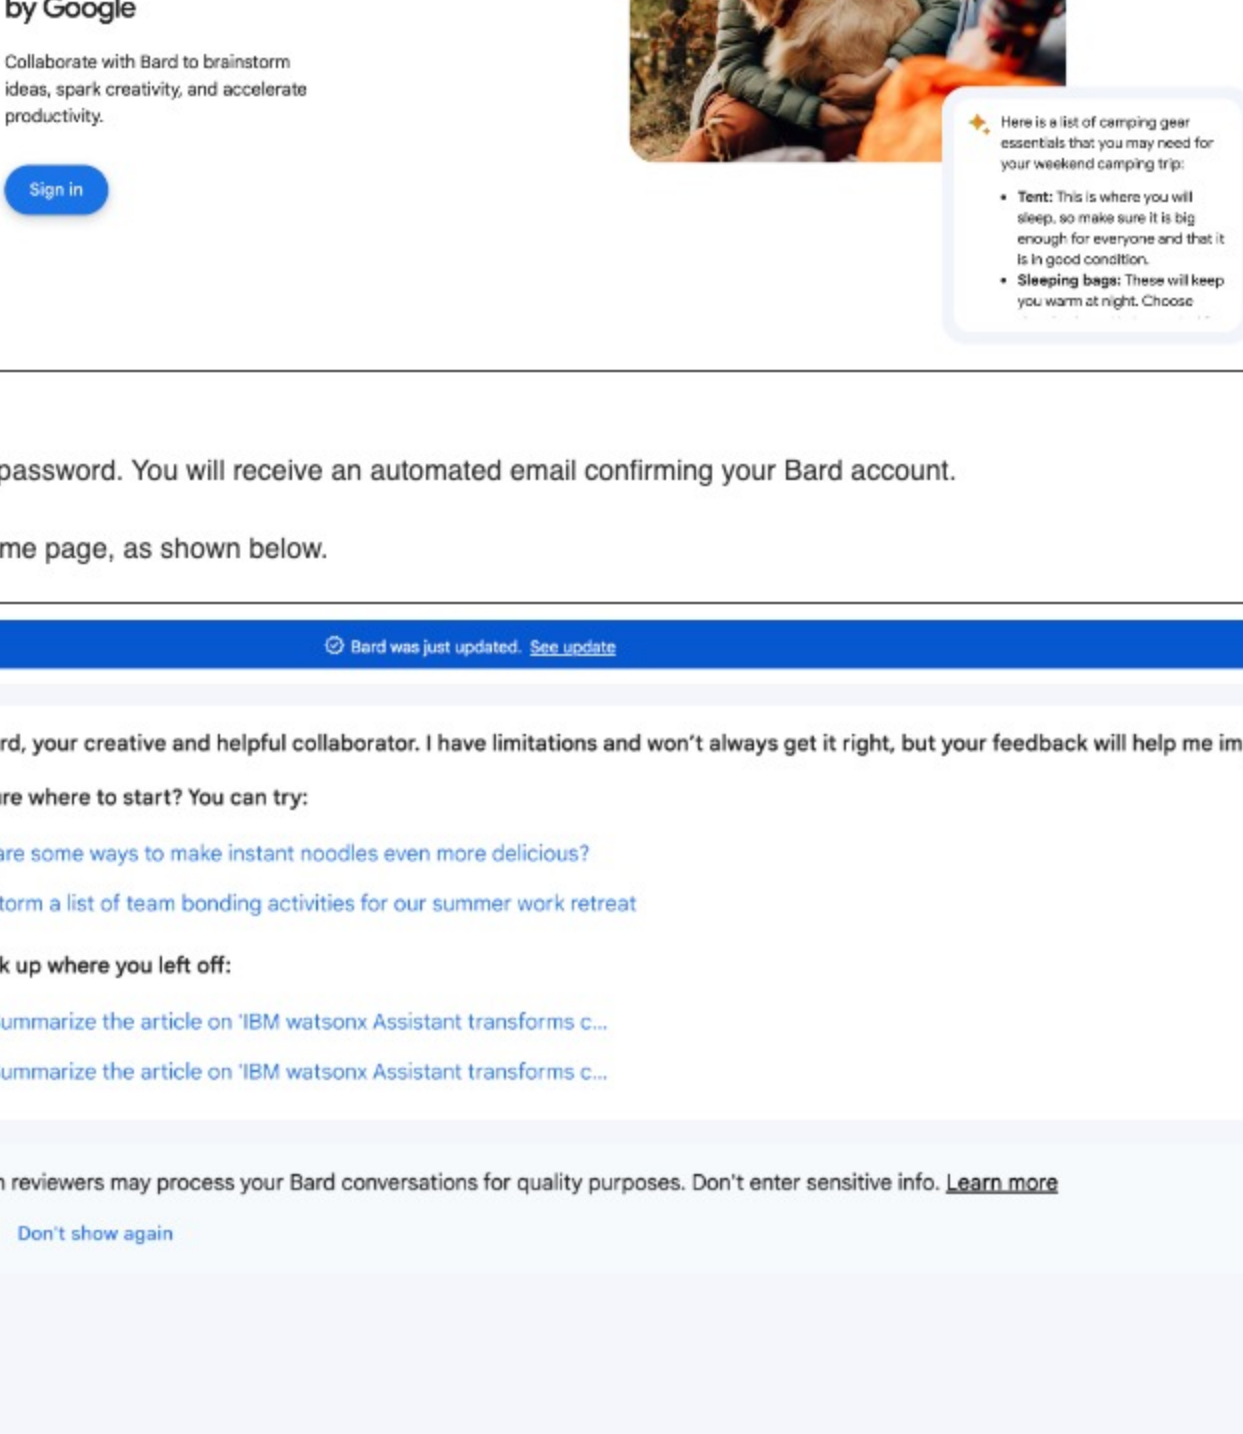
by Google

Collaborate with Bard to brainstorm ideas, spark creativity, and accelerate productivity.

Sign in

Here is a list of camping gear essentials that you may need for your weekend camping trip:

- **Tent:** This is where you will sleep, so make sure it is big enough for everyone and that it is in good condition.
- **Sleeping bags:** These will keep you warm at night. Choose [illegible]

password. You will receive an automated email confirming your Bard account.

me page, as shown below.

Bard was just updated. See update

rd, your creative and helpful collaborator. I have limitations and won't always get it right, but your feedback will help me im

re where to start? You can try:

are some ways to make instant noodles even more delicious?

torm a list of team bonding activities for our summer work retreat

k up where you left off:

ummarize the article on 'IBM watsonx Assistant transforms c...

ummarize the article on 'IBM watsonx Assistant transforms c...

n reviewers may process your Bard conversations for quality purposes. Don't enter sensitive info. Learn more

Don't show again